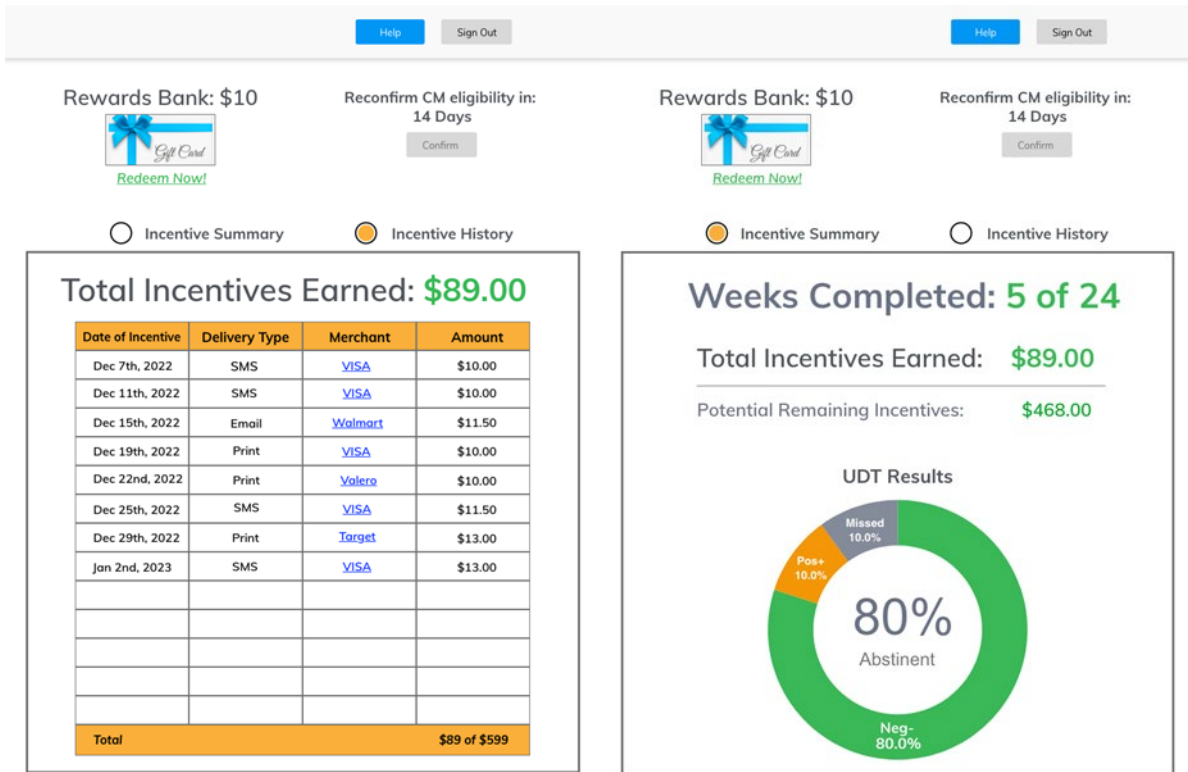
Help Sign Out

Rewards Bank: $10

Gift Card

Redeem Now!

Reconfirm CM eligibility in: 14 Days

Confirm

Incentive Summary Incentive History

Total Incentives Earned: $89.00

| Date of Incentive | Delivery Type | Merchant | Amount |
|---|---|---|---|
| Dec 7th, 2022 | SMS | VISA | $10.00 |
| Dec 11th, 2022 | SMS | VISA | $10.00 |
| Dec 15th, 2022 | Email | Walmart | $11.50 |
| Dec 19th, 2022 | Print | VISA | $10.00 |
| Dec 22nd, 2022 | Print | Valero | $10.00 |
| Dec 25th, 2022 | SMS | VISA | $11.50 |
| Dec 29th, 2022 | Print | Target | $13.00 |
| Jan 2nd, 2023 | SMS | VISA | $13.00 |
| | | | |
| | | | |
| | | | |
| | | | |
| | | | |
| Total | | | $89 of $599 |

Help Sign Out

Rewards Bank: $10

Gift Card

Redeem Now!

Reconfirm CM eligibility in: 14 Days

Confirm

Incentive Summary Incentive History

Weeks Completed: 5 of 24

Total Incentives Earned: $89.00

Potential Remaining Incentives: $468.00

UDT Results

Missed 10.0%

Pos+ 10.0%

80%
Abstinent

Neg- 80.0%